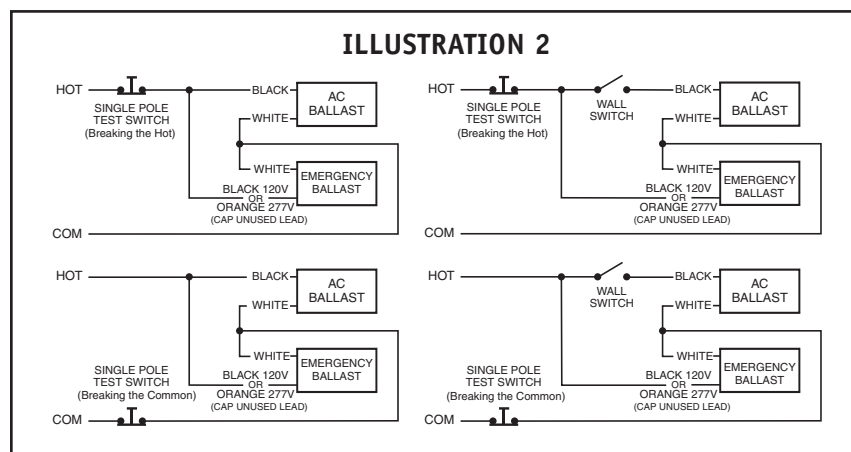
ILLUSTRATION 2

HOT

SINGLE POLE TEST SWITCH (Breaking the Hot)

BLACK

AC BALLAST

WHITE

WHITE

EMERGENCY BALLAST

BLACK 120V OR ORANGE 277V (CAP UNUSED LEAD)

COM

HOT

SINGLE POLE TEST SWITCH (Breaking the Hot)

WALL SWITCH

BLACK

AC BALLAST

WHITE

WHITE

EMERGENCY BALLAST

BLACK 120V OR ORANGE 277V (CAP UNUSED LEAD)

COM

HOT

BLACK

AC BALLAST

WHITE

WHITE

EMERGENCY BALLAST

SINGLE POLE TEST SWITCH (Breaking the Common)

BLACK 120V OR ORANGE 277V (CAP UNUSED LEAD)

COM

HOT

WALL SWITCH

BLACK

AC BALLAST

WHITE

WHITE

EMERGENCY BALLAST

SINGLE POLE TEST SWITCH (Breaking the Common)

BLACK 120V OR ORANGE 277V (CAP UNUSED LEAD)

COM